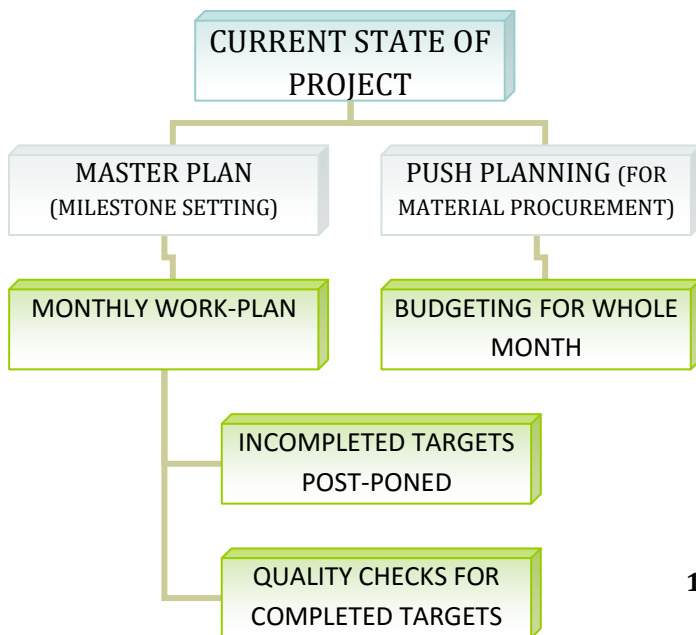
CURRENT STATE OF PROJECT

MASTER PLAN (MILESTONE SETTING)

PUSH PLANNING (FOR MATERIAL PROCUREMENT)

MONTHLY WORK-PLAN

BUDGETING FOR WHOLE MONTH

INCOMPLETED TARGETS POST-PONED

QUALITY CHECKS FOR COMPLETED TARGETS

1